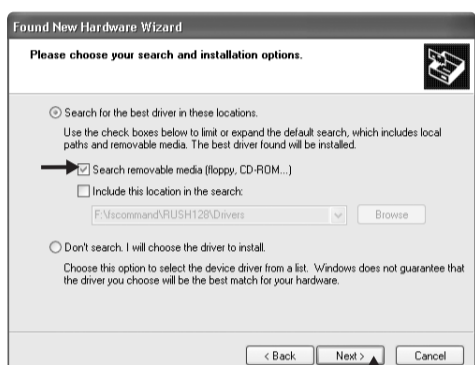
Found New Hardware Wizard

Please choose your search and installation options.

Search for the best driver in these locations.

Use the check boxes below to limit or expand the default search, which includes local paths and removable media. The best driver found will be installed.

Search removable media (floppy, CD-ROM...)

Include this location in the search:

F:\scommand\RUSH128\Drivers

Browse

Don't search. I will choose the driver to install.

Choose this option to select the device driver from a list. Windows does not guarantee that the driver you choose will be the best match for your hardware.

< Back

Next >

Cancel